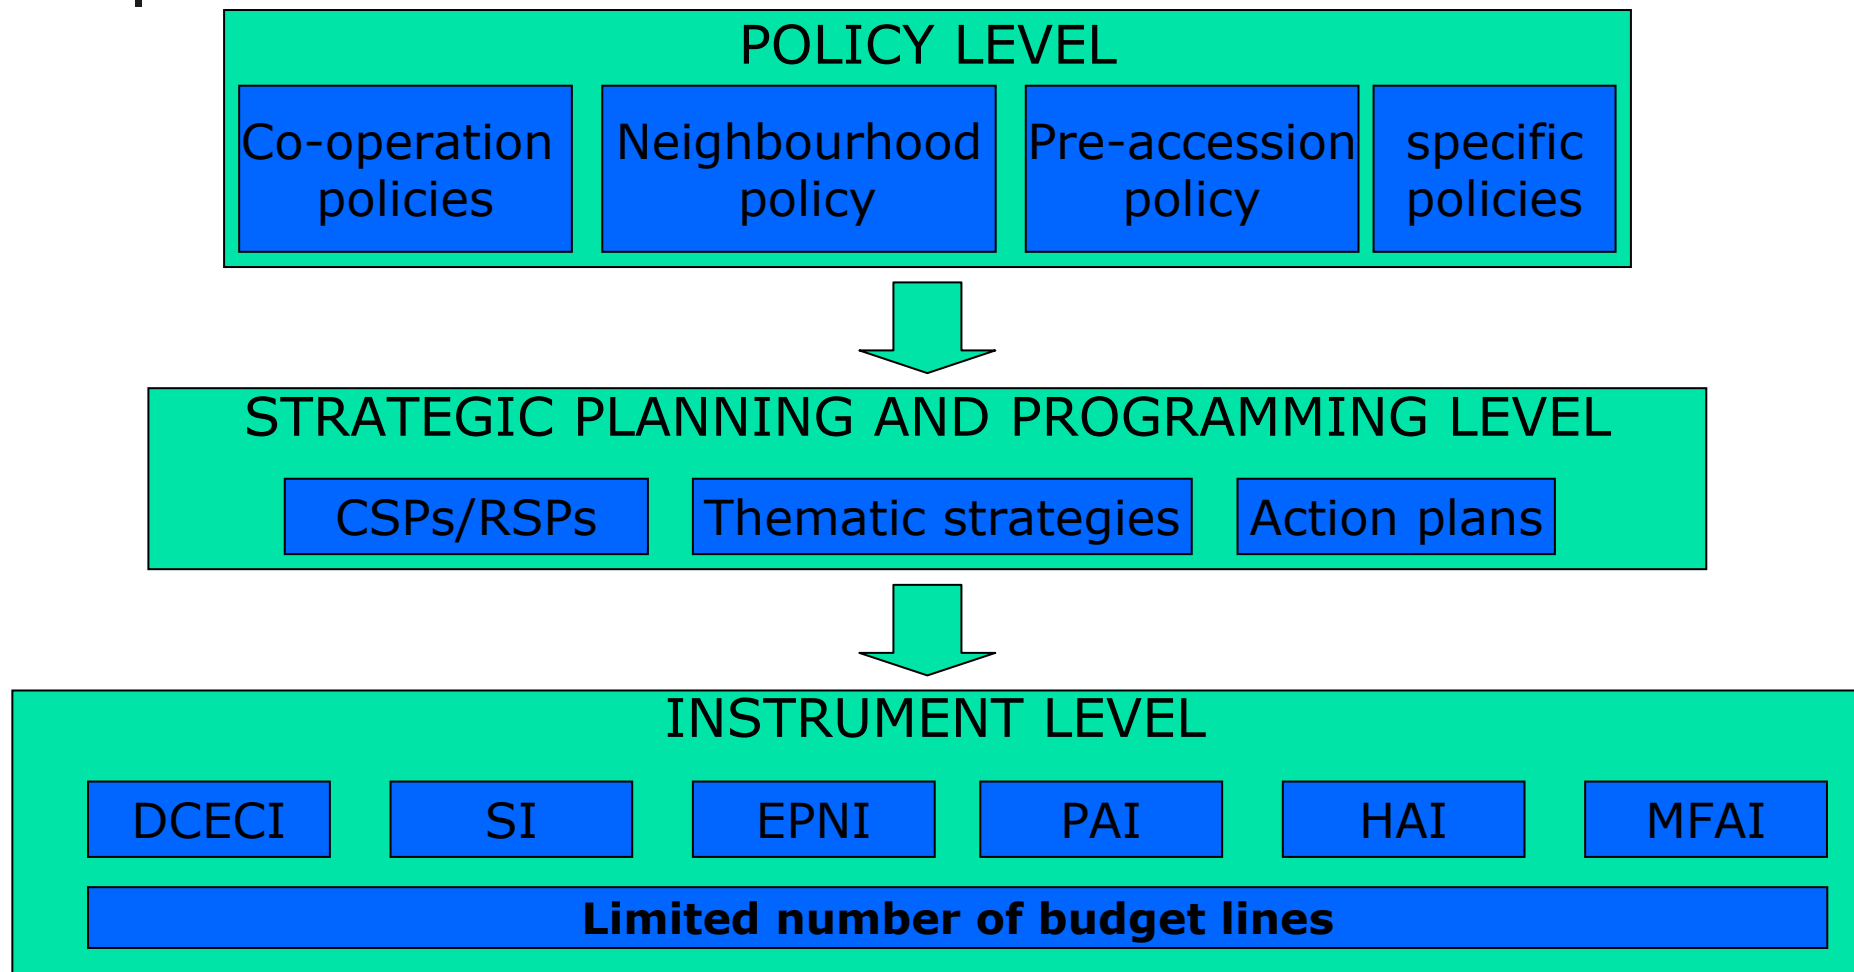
POLICY LEVEL

Co-operation policies

Neighbourhood policy

Pre-accession policy

specific policies

STRATEGIC PLANNING AND PROGRAMMING LEVEL

CSPs/RSPs

Thematic strategies

Action plans

INSTRUMENT LEVEL

DCECI

SI

EPNI

PAI

HAI

MFAI

**Limited number of budget lines**